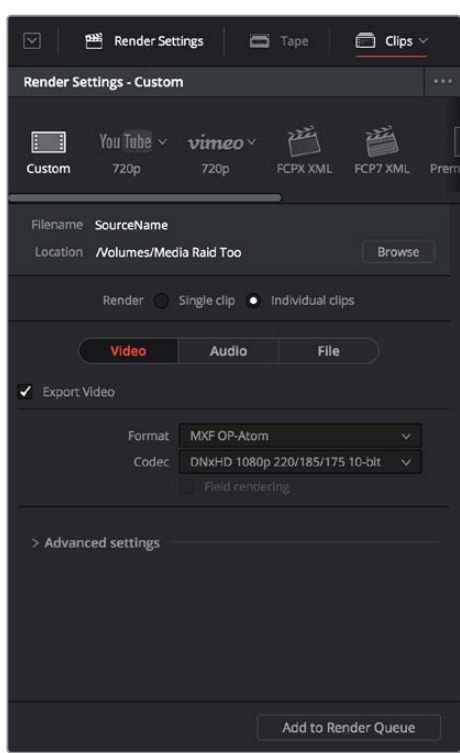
Render Settings Tape Clips

Render Settings - Custom

Custom
YouTube 720p
vimeo 720p
FCPX XML
FCP7 XML
Prem

Filename SourceName
Location /Volumes/Media Raid Too
Browse

Render Single clip Individual clips

Video Audio File

Export Video

Format MXF OP-Atom
Codec DNxHD 1080p 220/185/175 10-bit
Field rendering

> Advanced settings

Add to Render Queue